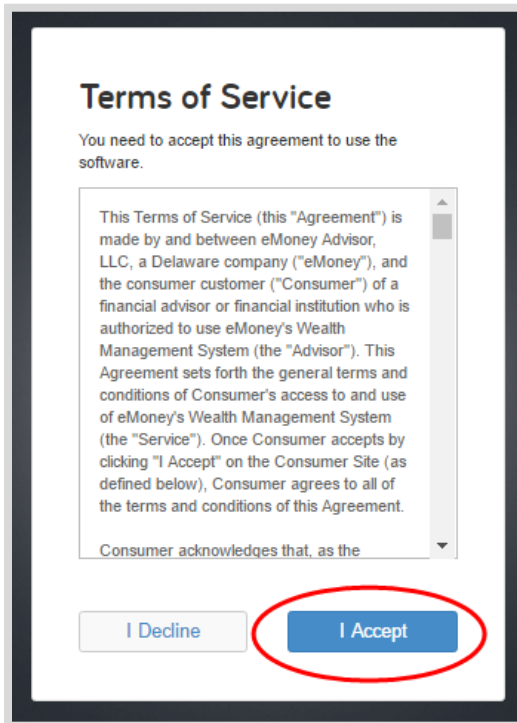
Terms of Service

You need to accept this agreement to use the software.

This Terms of Service (this "Agreement") is made by and between eMoney Advisor, LLC, a Delaware company ("eMoney"), and the consumer customer ("Consumer") of a financial advisor or financial institution who is authorized to use eMoney's Wealth Management System (the "Advisor"). This Agreement sets forth the general terms and conditions of Consumer's access to and use of eMoney's Wealth Management System (the "Service"). Once Consumer accepts by clicking "I Accept" on the Consumer Site (as defined below), Consumer agrees to all of the terms and conditions of this Agreement.

Consumer acknowledges that, as the

I Decline

I Accept